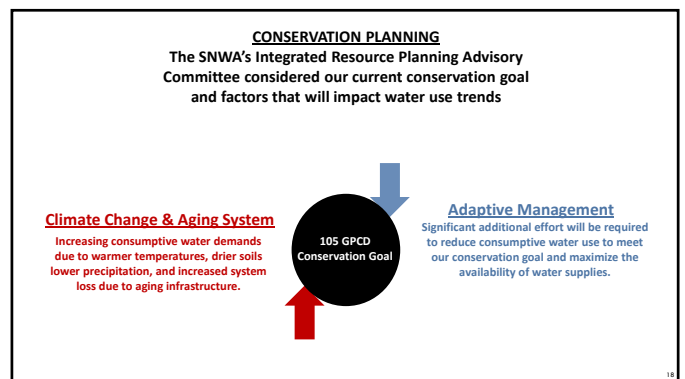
CONSERVATION PLANNING
The SNWA's Integrated Resource Planning Advisory Committee considered our current conservation goal and factors that will impact water use trends

Climate Change & Aging System
Increasing consumptive water demands due to warmer temperatures, drier soils lower precipitation, and increased system loss due to aging infrastructure.

105 GPCD
Conservation Goal

Adaptive Management
Significant additional effort will be required to reduce consumptive water use to meet our conservation goal and maximize the availability of water supplies.

18